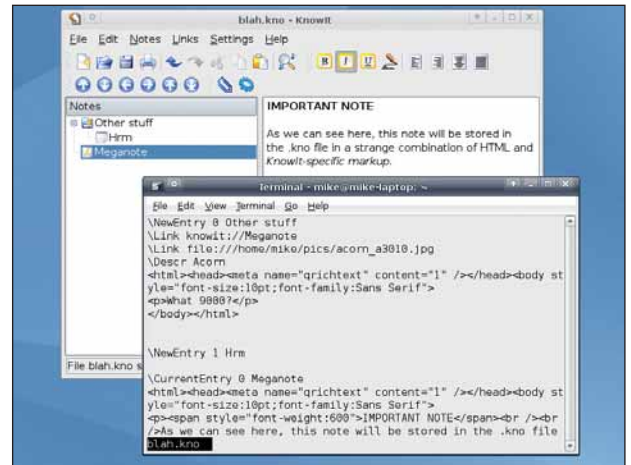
blah.kno - KnowIt

File Edit Notes Links Settings Help

Notes

Other stuff

Hrm

Meganote

IMPORTANT NOTE

As we can see here, this note will be stored in the .kno file in a strange combination of HTML and *KnowIt-specific markup.*

File blah.kno s

Terminal - mike@mike-laptop: ~

File Edit View Terminal Go Help

\NewEntry 0 Other stuff
\Link knowit://Meganote
\Link file:///home/mike/pics/acorn_a3010.jpg
\Descr Acorn
<html><head><meta name="qrichtext" content="1" /></head><body style="font-size:10pt;font-family:Sans Serif">
<p>What 9000?</p>
</body></html>

\NewEntry 1 Hrm

\CurrentEntry 0 Meganote
<html><head><meta name="qrichtext" content="1" /></head><body style="font-size:10pt;font-family:Sans Serif">
<p><span style="font-weight:600">IMPORTANT NOTE</span><br /><br />As we can see here, this note will be stored in the .kno file
blah.kno